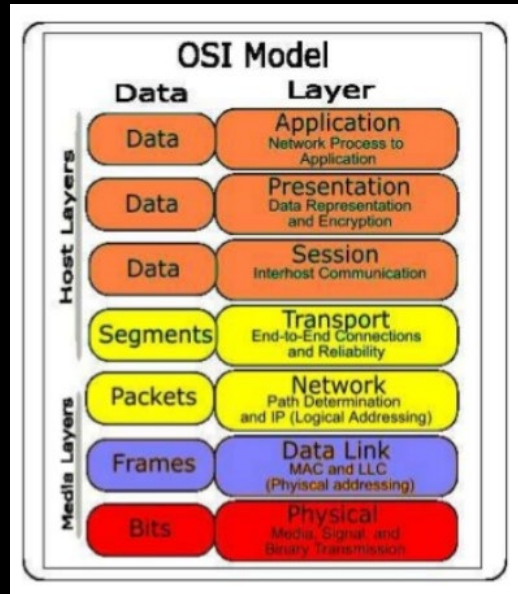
OSI Model
Data
Layer

Host Layers

Data
Application
Network Process to Application

Data
Presentation
Data Representation and Encryption

Data
Session
Interhost Communication

Segments
Transport
End-to-End Connections and Reliability

Media Layers

Packets
Network
Path Determination and IP (Logical Addressing)

Frames
Data Link
MAC and LLC (Phyiscal addressing)

Bits
Physical
Media, Signal, and Binary Transmission